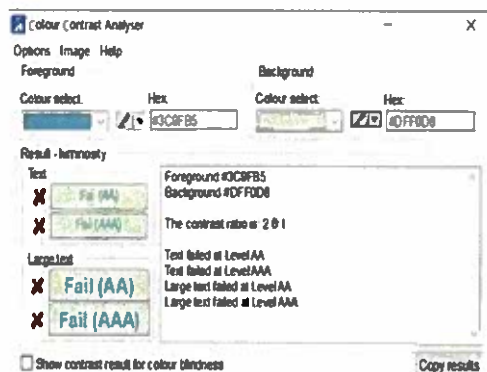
Colour Contrast Analyser

Options Image Help

Foreground

Colour select

Hex

#3C8FB5

Background

Colour select

Hex

#DFF0D8

Result - luminosity

Text

Fail (AA)

Fail (AAA)

Large text

Fail (AA)

Fail (AAA)

Foreground #3C8FB5
Background #DFF0D8

The contrast ratio is: 2.8:1

Text failed at Level AA
Text failed at Level AAA
Large text failed at Level AA
Large text failed at Level AAA

Show contrast result for colour blindness

Copy results